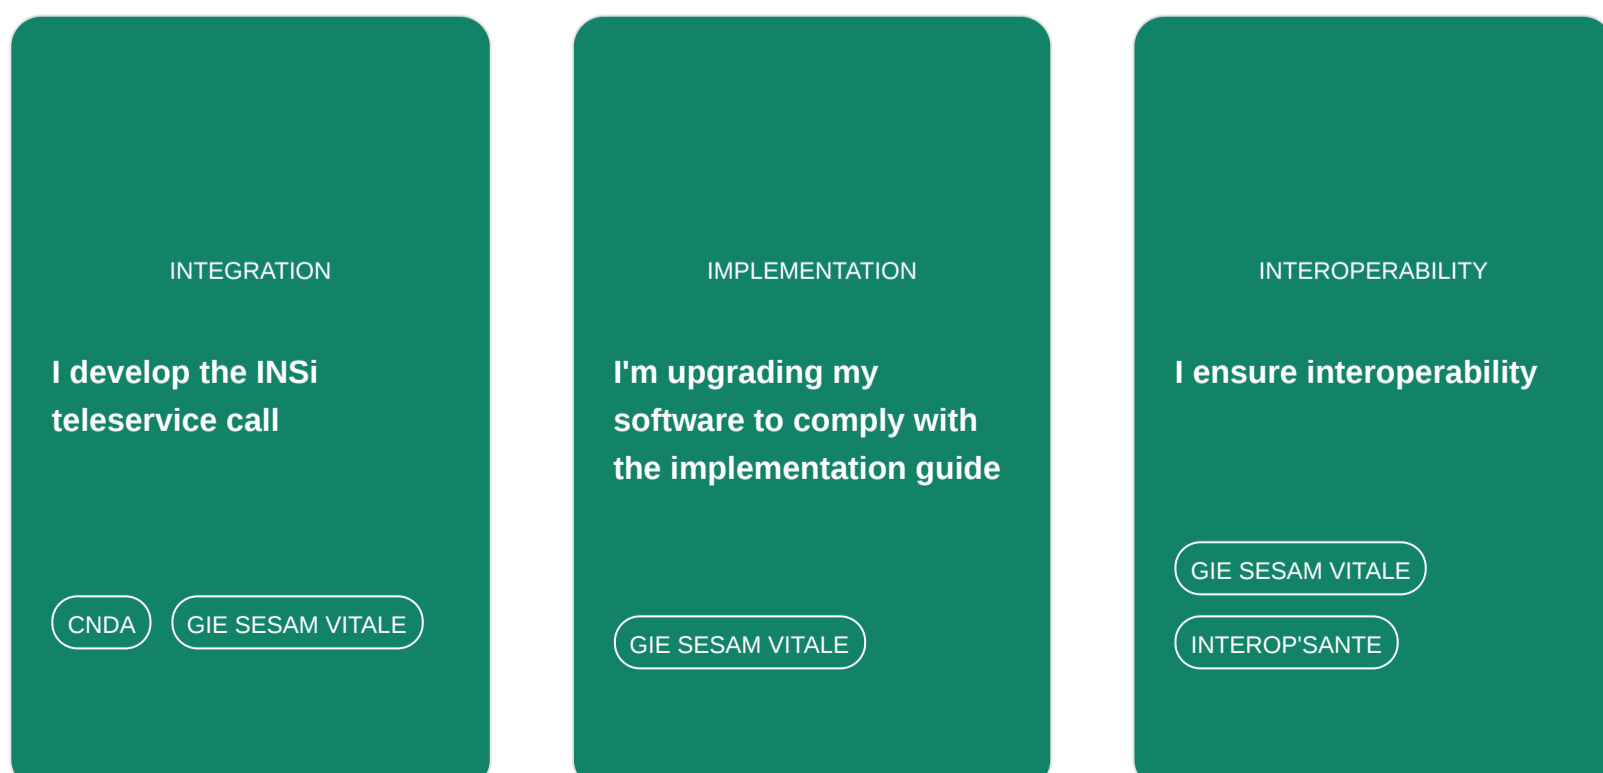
INTEGRATION

I develop the INSi teleservice call

CNDA

GIE SESAM VITALE

IMPLEMENTATION

I'm upgrading my software to comply with the implementation guide

GIE SESAM VITALE

INTEROPERABILITY

I ensure interoperability

GIE SESAM VITALE

INTEROP'SANTE